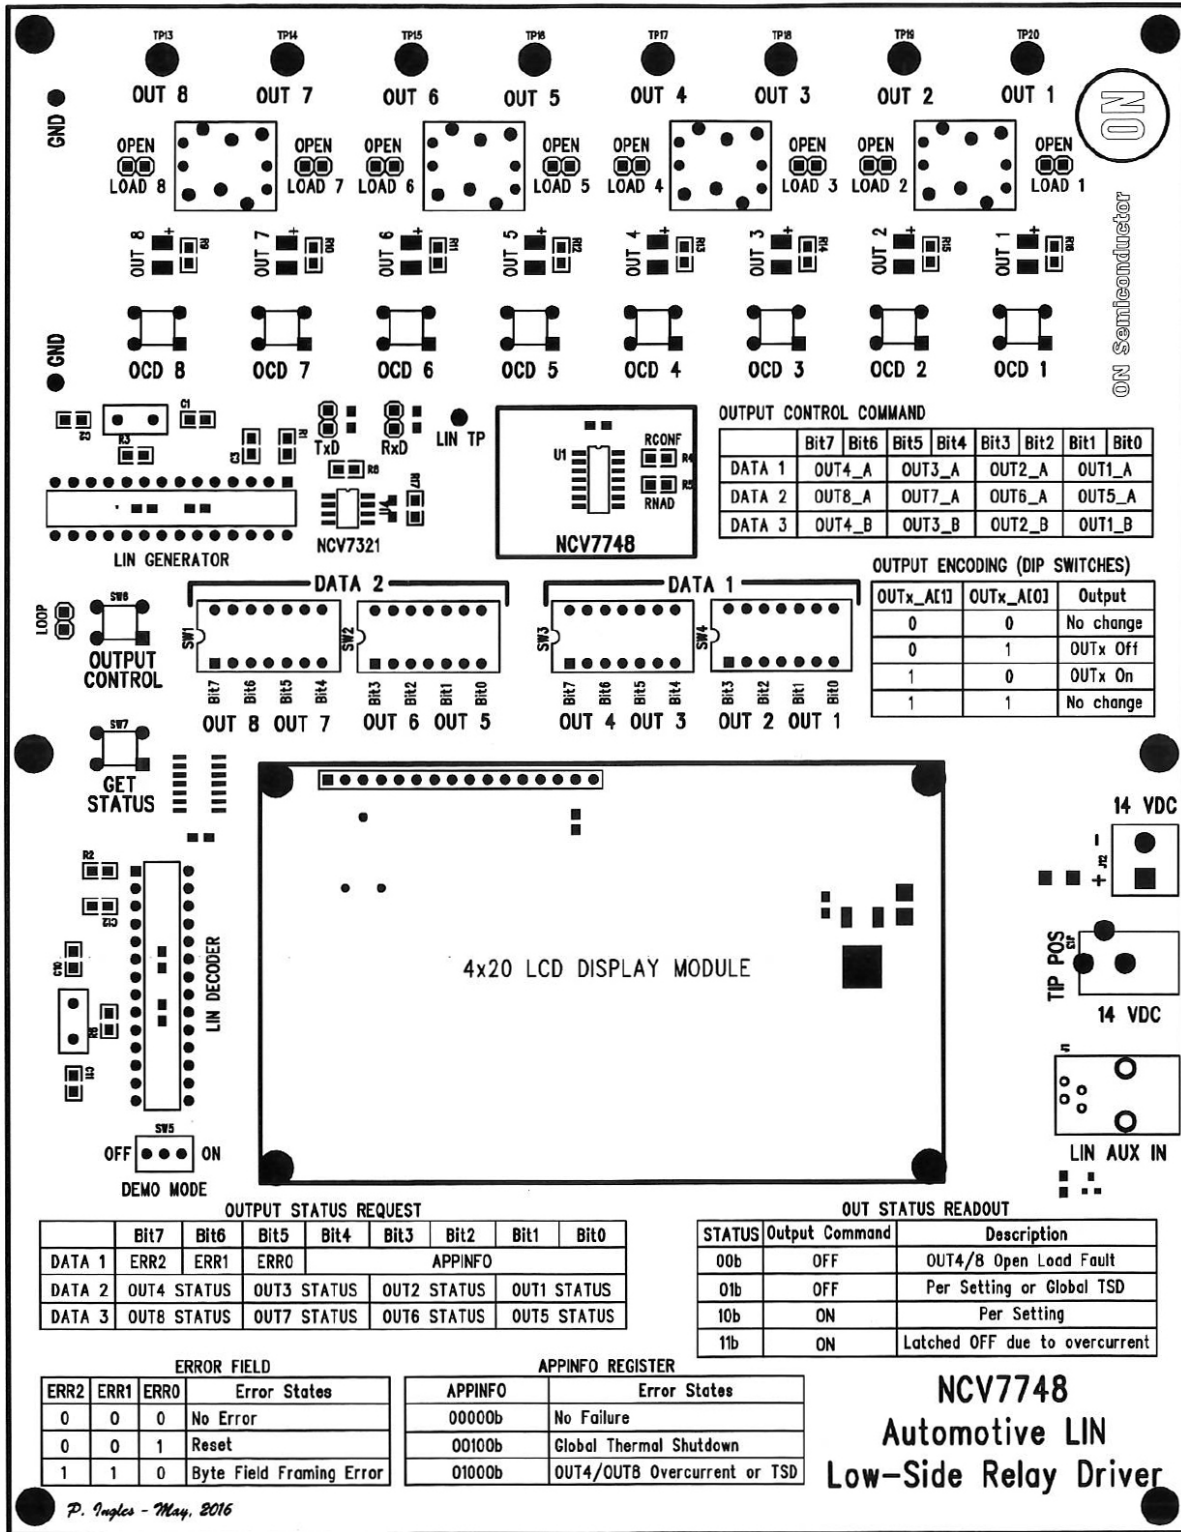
TP13 TP14 TP15 TP16 TP17 TP18 TP19 TP20

OUT 8 OUT 7 OUT 6 OUT 5 OUT 4 OUT 3 OUT 2 OUT 1

GND

OPEN LOAD 8 OPEN LOAD 7 OPEN LOAD 6 OPEN LOAD 5 OPEN LOAD 4 OPEN LOAD 3 OPEN LOAD 2 OPEN LOAD 1

ON

ON Semiconductor

OUT 8 R9 OUT 7 R10 OUT 6 R11 OUT 5 R12 OUT 4 R13 OUT 3 R14 OUT 2 R15 OUT 1 R16

GND

OCD 8 OCD 7 OCD 6 OCD 5 OCD 4 OCD 3 OCD 2 OCD 1

C1 C2 R3 C3 R1 TxD RxD LIN TP R6 R7

LIN GENERATOR

NCV7321

U1 RCONF R4 R5 RNAD

NCV7748

OUTPUT CONTROL COMMAND

| | Bit7 | Bit6 | Bit5 | Bit4 | Bit3 | Bit2 | Bit1 | Bit0 |
|---|---|---|---|---|---|---|---|---|
| DATA 1 | OUT4_A | | OUT3_A | | OUT2_A | | OUT1_A | |
| DATA 2 | OUT8_A | | OUT7_A | | OUT6_A | | OUT5_A | |
| DATA 3 | OUT4_B | | OUT3_B | | OUT2_B | | OUT1_B | |

OUTPUT ENCODING (DIP SWITCHES)

| OUTx_A[1] | OUTx_A[0] | Output |
|---|---|---|
| 0 | 0 | No change |
| 0 | 1 | OUTx Off |
| 1 | 0 | OUTx On |
| 1 | 1 | No change |

LOOP SW6 OUTPUT CONTROL

DATA 2 DATA 1

SW1 SW2 SW3 SW4

Bit7 Bit6 Bit5 Bit4 Bit3 Bit2 Bit1 Bit0 Bit7 Bit6 Bit5 Bit4 Bit3 Bit2 Bit1 Bit0

OUT 8 OUT 7 OUT 6 OUT 5 OUT 4 OUT 3 OUT 2 OUT 1

SW7 GET STATUS

14 VDC

R2 C12 C10 R8 C11

LIN DECODER

4x20 LCD DISPLAY MODULE

J2 - +

TIP POS C17

14 VDC

J1

LIN AUX IN

SW5 OFF ON DEMO MODE

OUTPUT STATUS REQUEST

| | Bit7 | Bit6 | Bit5 | Bit4 | Bit3 | Bit2 | Bit1 | Bit0 |
|---|---|---|---|---|---|---|---|---|
| DATA 1 | ERR2 | ERR1 | ERR0 | APPINFO | | | | |
| DATA 2 | OUT4 STATUS | | OUT3 STATUS | | OUT2 STATUS | | OUT1 STATUS | |
| DATA 3 | OUT8 STATUS | | OUT7 STATUS | | OUT6 STATUS | | OUT5 STATUS | |

OUT STATUS READOUT

| STATUS | Output Command | Description |
|---|---|---|
| 00b | OFF | OUT4/8 Open Load Fault |
| 01b | OFF | Per Setting or Global TSD |
| 10b | ON | Per Setting |
| 11b | ON | Latched OFF due to overcurrent |

ERROR FIELD

| ERR2 | ERR1 | ERR0 | Error States |
|---|---|---|---|
| 0 | 0 | 0 | No Error |
| 0 | 0 | 1 | Reset |
| 1 | 1 | 0 | Byte Field Framing Error |

APPINFO REGISTER

| APPINFO | Error States |
|---|---|
| 00000b | No Failure |
| 00100b | Global Thermal Shutdown |
| 01000b | OUT4/OUT8 Overcurrent or TSD |

NCV7748
Automotive LIN
Low-Side Relay Driver

P. Ingles - May, 2016